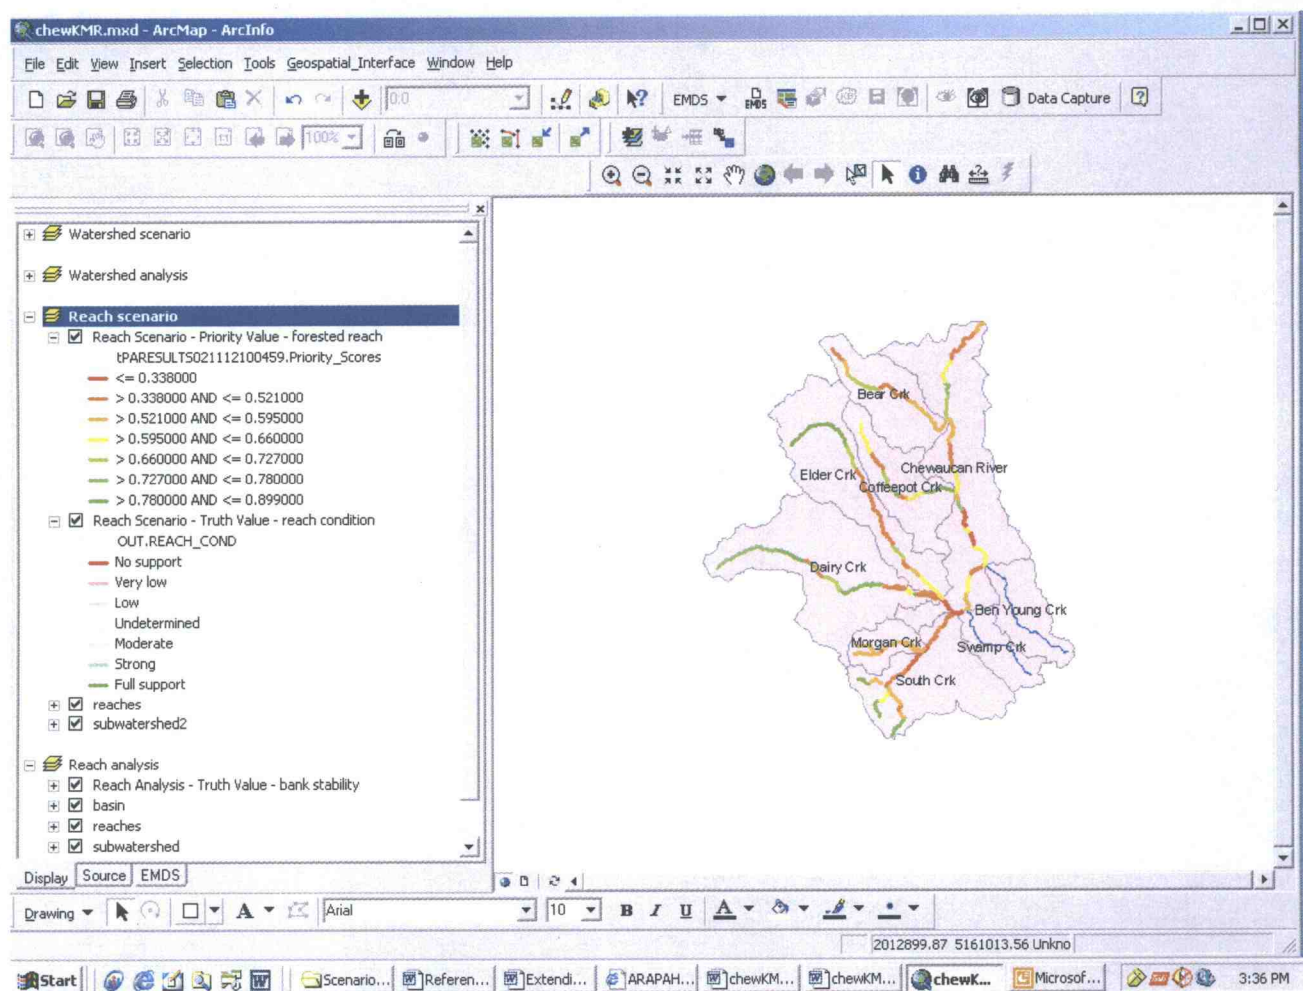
chewKMR.mxd - ArcMap - ArcInfo

File Edit View Insert Selection Tools Geospatial_Interface Window Help

0.0

EMDS

Data Capture

100%

Watershed scenario

Watershed analysis

Reach scenario

Reach Scenario - Priority Value - forested reach

tPARESULTS021112100459.Priority_Scores

<= 0.338000

> 0.338000 AND <= 0.521000

> 0.521000 AND <= 0.595000

> 0.595000 AND <= 0.660000

> 0.660000 AND <= 0.727000

> 0.727000 AND <= 0.780000

> 0.780000 AND <= 0.899000

Reach Scenario - Truth Value - reach condition

OUT.REACH_COND

No support

Very low

Low

Undetermined

Moderate

Strong

Full support

reaches

subwatershed2

Reach analysis

Reach Analysis - Truth Value - bank stability

basin

reaches

subwatershed

Display Source EMDS

Bear Crk

Chewaucan River

Elder Crk

Coffeepot Crk

Dairy Crk

Ben Young Crk

Morgan Crk

Swamp Crk

South Crk

Drawing

Arial

10

B I U A

2012899.87 5161013.56 Unkno

Start

Scenario...

Referen...

Extendi...

ARAPAH...

chewKM...

chewKM...

chewK...

Microsof...

3:36 PM